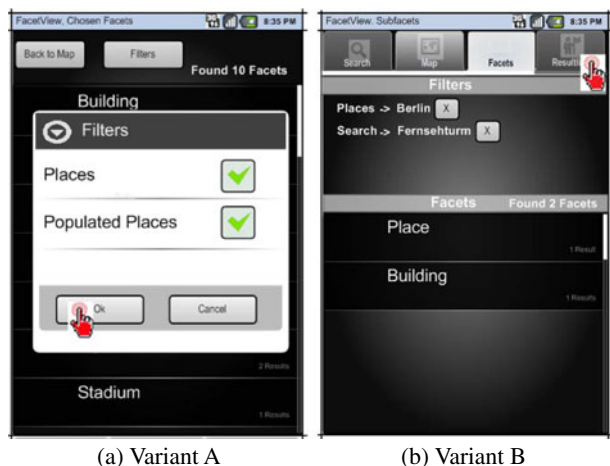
FacetView, Chosen Facets

8:35 PM

Back to Map

Filters

Found 10 Facets

Building

Filters

Places

Populated Places

Ok

Cancel

2 Results

Stadium

1 Results

(a) Variant A

FacetView, Subfacets

8:35 PM

Search

Map

Facets

Result

Filters

Places -> Berlin X

Search -> Fernsehturm X

Facets

Found 2 Facets

Place

1 Result

Building

1 Results

(b) Variant B